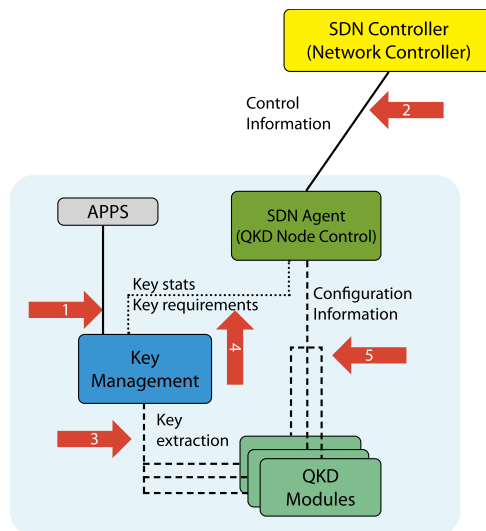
SDN Controller
(Network Controller)

Control
Information

2

APPS

SDN Agent
(QKD Node Control)

Key stats
Key requirements

Configuration
Information

1

4

5

Key
Management

3

Key
extraction

QKD
Modules